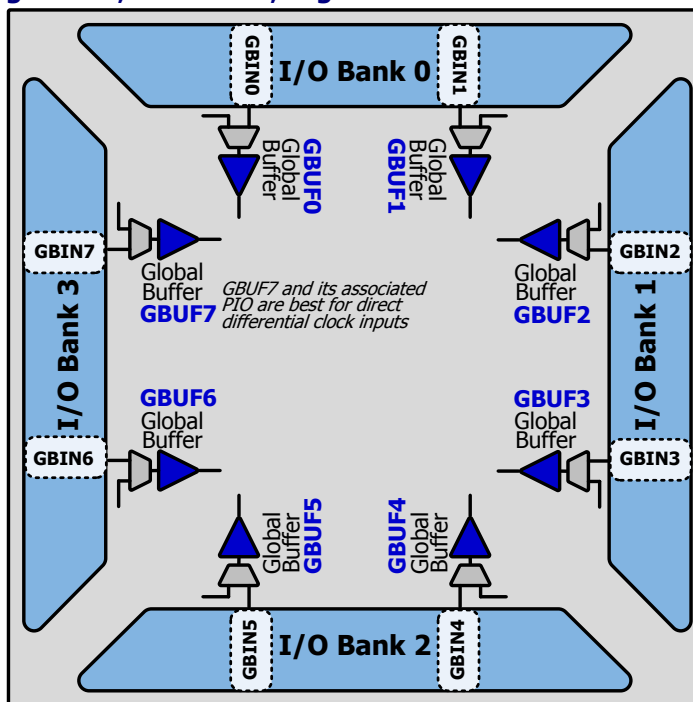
GBIN0
I/O Bank 0
GBIN1

GBUF0
Global
Buffer

GBUF1
Global
Buffer

GBIN7
Global
Buffer
GBUF7

GBUF7 and its associated PIO are best for direct differential clock inputs

GBIN2
Global
Buffer
GBUF2

I/O Bank 3

I/O Bank 1

GBUF6
Global
Buffer
GBIN6

GBUF3
Global
Buffer
GBIN3

Global
Buffer
GBUF5

GBUF4
Global
Buffer

GBIN5
I/O Bank 2
GBIN4